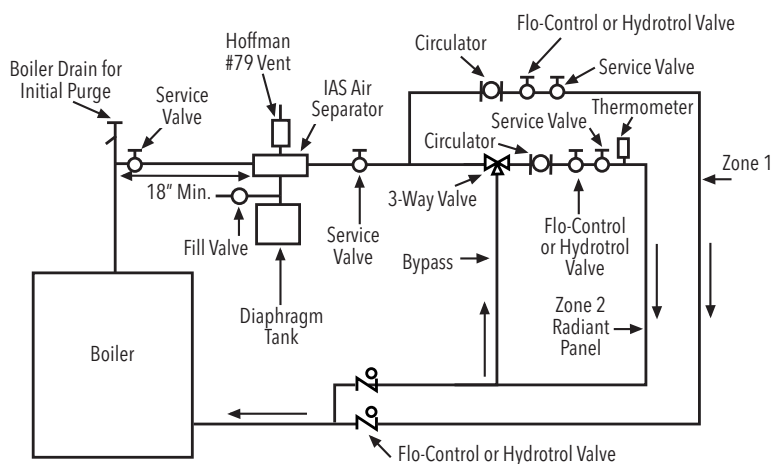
Flo-Control or Hydrotrol Valve

Circulator

Hoffman #79 Vent

Service Valve

Boiler Drain for Initial Purge

Service Valve

IAS Air Separator

Thermometer

Circulator

Service Valve

18" Min.

3-Way Valve

Zone 1

Fill Valve

Service Valve

Flo-Control or Hydrotrol Valve

Bypass

Diaphragm Tank

Zone 2 Radiant Panel

Boiler

Flo-Control or Hydrotrol Valve